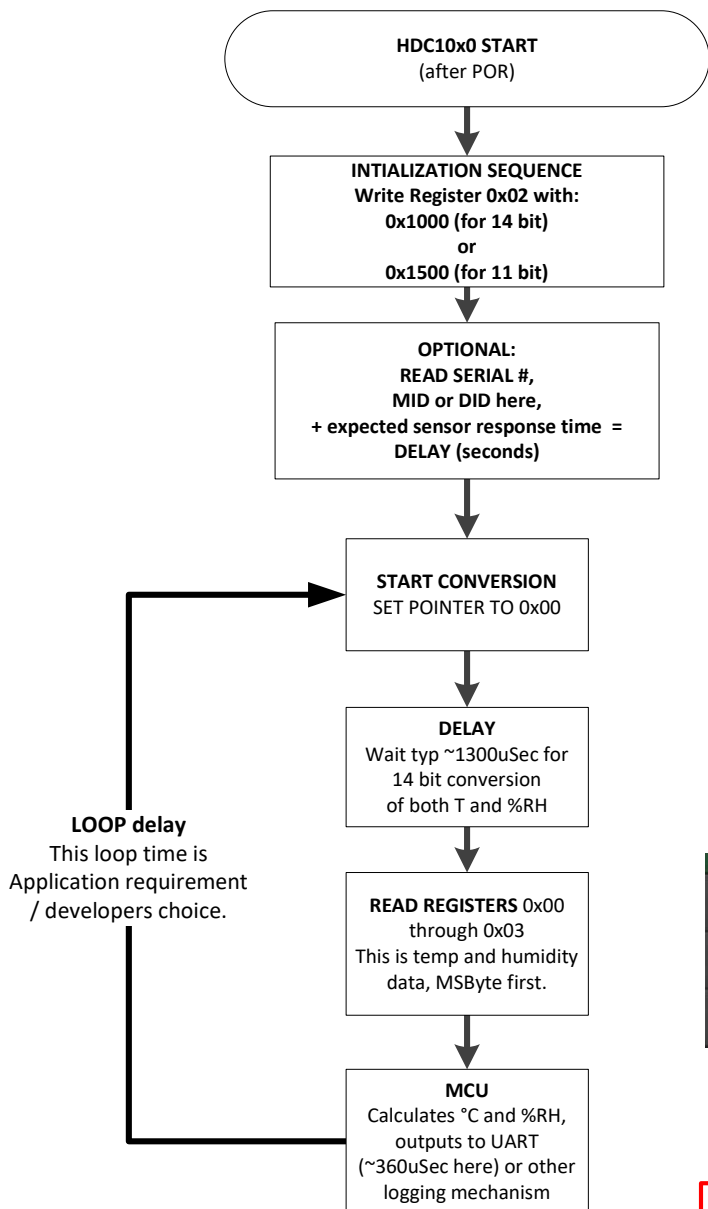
HDC10x0 START
(after POR)

INTIALIZATION SEQUENCE
Write Register 0x02 with:
0x1000 (for 14 bit)
or
0x1500 (for 11 bit)

OPTIONAL:
READ SERIAL #,
MID or DID here,
+ expected sensor response time =
DELAY (seconds)

START CONVERSION
SET POINTER TO 0x00

DELAY
Wait typ ~1300uSec for 14 bit conversion of both T and %RH

LOOP delay
This loop time is Application requirement / developers choice.

READ REGISTERS 0x00 through 0x03
This is temp and humidity data, MSByte first.

MCU
Calculates °C and %RH, outputs to UART (~360uSec here) or other logging mechanism